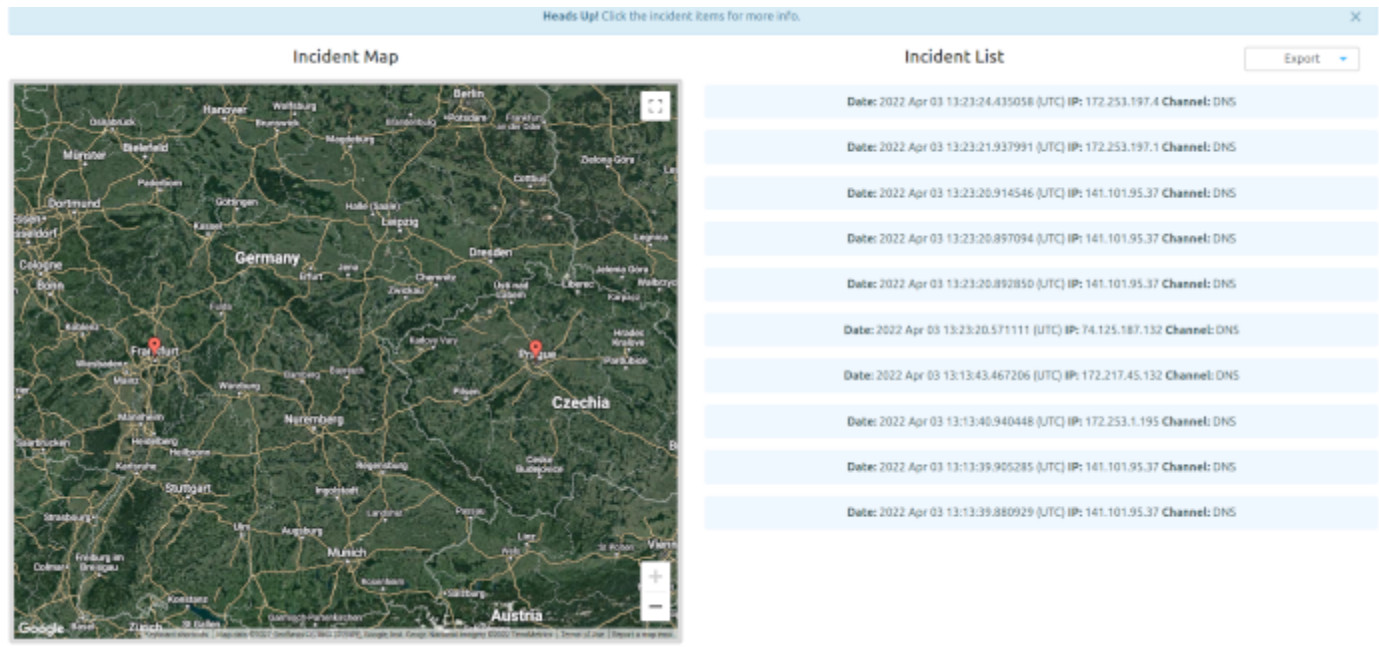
**Heads Up!** Click the incident items for more info.

Incident Map

Hanover Wolfsburg Berlin Potsdam Frankfurt (Oder) Osnabrück Braunschweig Magdeburg Münster Bielefeld Paderborn Cottbus Zielona Góra Dortmund Göttingen Halle (Saale) Leipzig Essen Düsseldorf Kassel Dresden Legnica Germany Erfurt Jena Chemnitz Zwickau Jelenia Góra Wałbrzych Cologne Bonn Ústí nad Labem Liberec Karpacz Koblenz Fulda Karlovy Vary Hradec Králové Frankfurt Prague Pardubice Wiesbaden Mainz Würzburg Bamberg Plzeň Czechia Mannheim Nuremberg Heidelberg Heilbronn Saarbrücken Karlsruhe Regensburg České Budějovice Stuttgart Ingolstadt Strasbourg Ulm Augsburg Landshut Passau Linz St. Pölten Munich Freiburg im Breisgau Colmar Rosenheim Salzburg Vienna Konstanz Basel Zurich Austria Garmisch-Partenkirchen

Google Keyboard shortcuts Map data ©2022 GeoBasis-DE/BKG (©2009), Google, Inst. Geogr. Nacional Imagery ©2022 TerraMetrics Terms of Use Report a map error

Incident List

Export

**Date:** 2022 Apr 03 13:23:24.435058 (UTC) **IP:** 172.253.197.4 **Channel:** DNS

**Date:** 2022 Apr 03 13:23:21.937991 (UTC) **IP:** 172.253.197.1 **Channel:** DNS

**Date:** 2022 Apr 03 13:23:20.914546 (UTC) **IP:** 141.101.95.37 **Channel:** DNS

**Date:** 2022 Apr 03 13:23:20.897094 (UTC) **IP:** 141.101.95.37 **Channel:** DNS

**Date:** 2022 Apr 03 13:23:20.892850 (UTC) **IP:** 141.101.95.37 **Channel:** DNS

**Date:** 2022 Apr 03 13:23:20.571111 (UTC) **IP:** 74.125.187.132 **Channel:** DNS

**Date:** 2022 Apr 03 13:13:43.467206 (UTC) **IP:** 172.217.45.132 **Channel:** DNS

**Date:** 2022 Apr 03 13:13:40.940448 (UTC) **IP:** 172.253.1.195 **Channel:** DNS

**Date:** 2022 Apr 03 13:13:39.905285 (UTC) **IP:** 141.101.95.37 **Channel:** DNS

**Date:** 2022 Apr 03 13:13:39.880929 (UTC) **IP:** 141.101.95.37 **Channel:** DNS